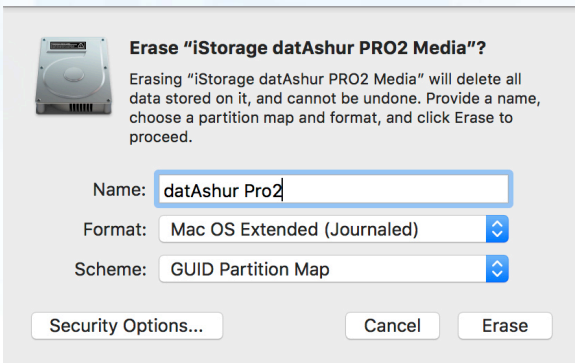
Erase "iStorage datAshur PRO2 Media"?

Erasing "iStorage datAshur PRO2 Media" will delete all data stored on it, and cannot be undone. Provide a name, choose a partition map and format, and click Erase to proceed.

Name: datAshur Pro2

Format: Mac OS Extended (Journaled)

Scheme: GUID Partition Map

Security Options...

Cancel

Erase